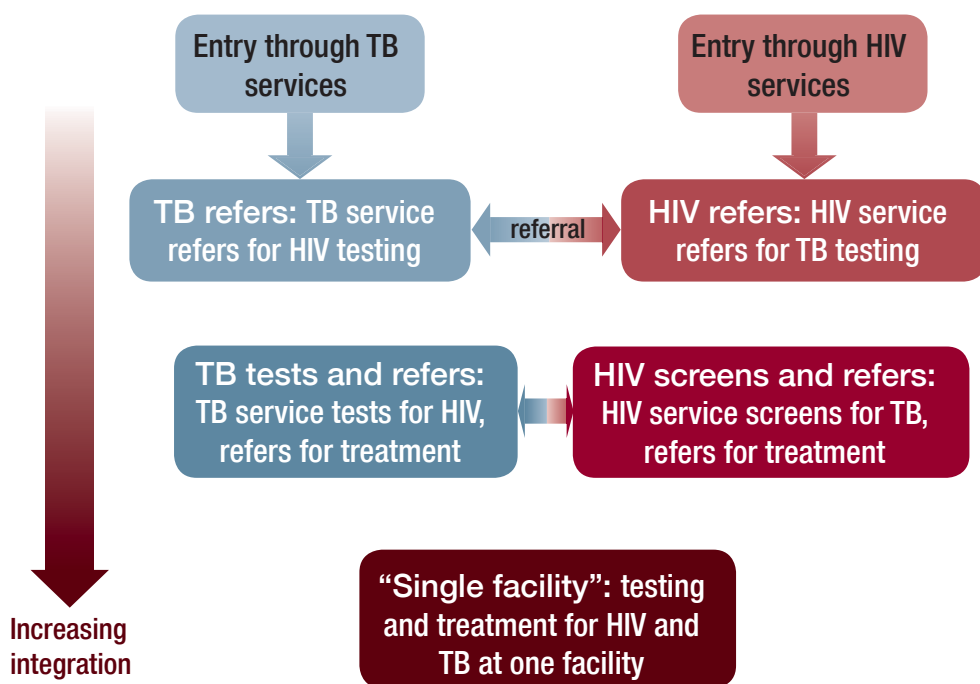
Entry through TB services

Entry through HIV services

TB refers: TB service refers for HIV testing

referral

HIV refers: HIV service refers for TB testing

TB tests and refers: TB service tests for HIV, refers for treatment

HIV screens and refers: HIV service screens for TB, refers for treatment

“Single facility”: testing and treatment for HIV and TB at one facility

Increasing integration